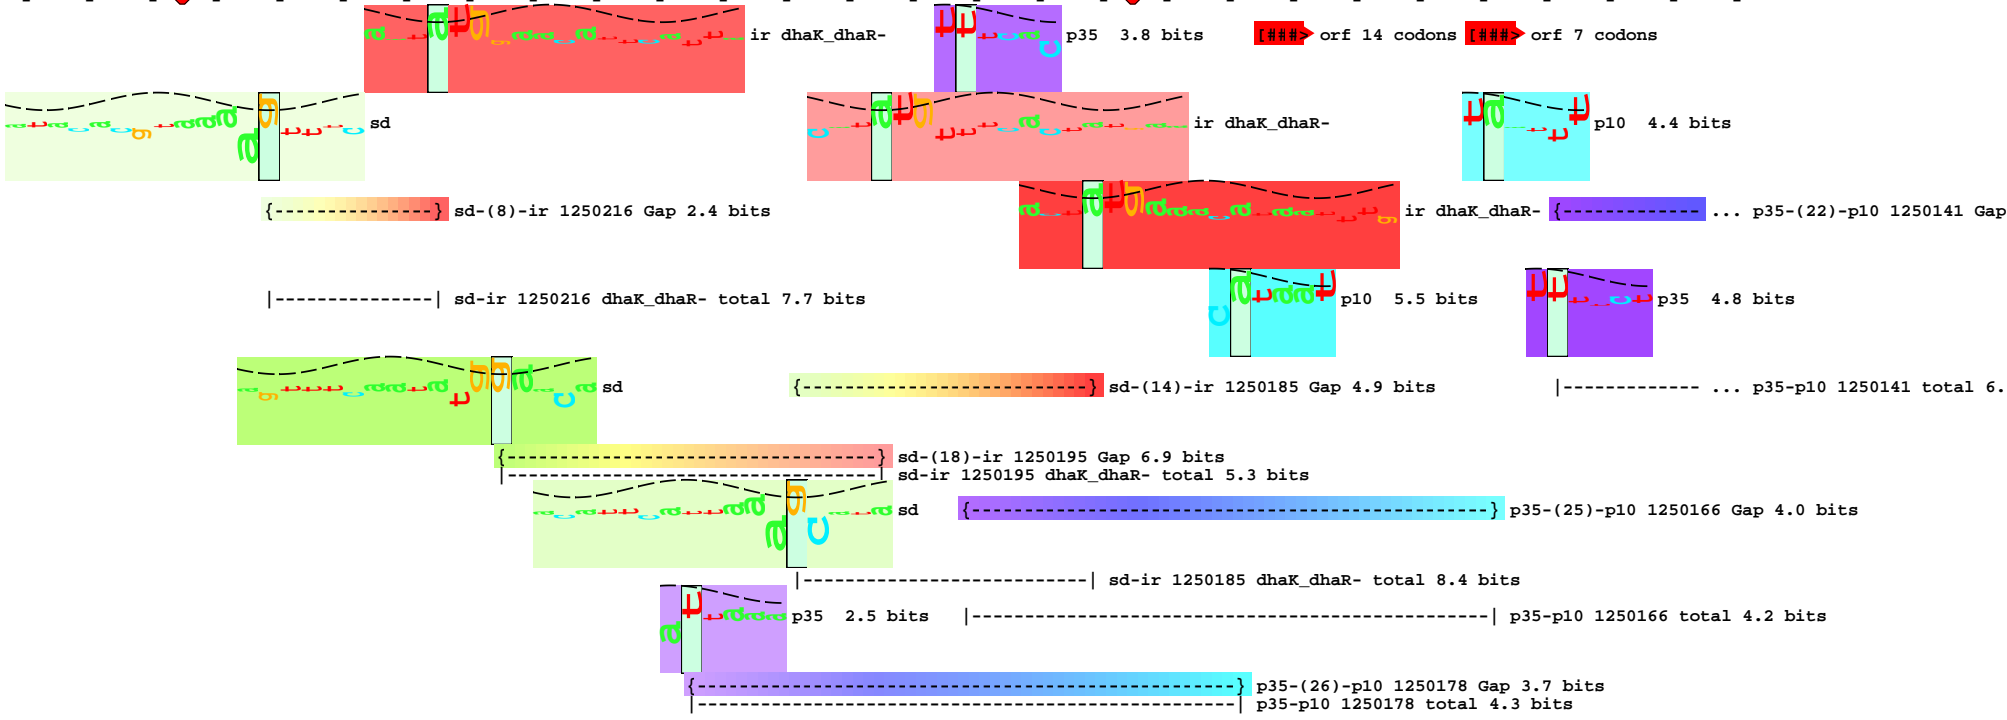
ir dhaK_dhaR-

p35 3.8 bits

[###> orf 14 codons [###> orf 7 codons

sd

ir dhaK_dhaR-

p10 4.4 bits

{---------------} sd-(8)-ir 1250216 Gap 2.4 bits

ir dhaK_dhaR-

{------------- ... p35-(22)-p10 1250141 Gap

|---------------| sd-ir 1250216 dhaK_dhaR- total 7.7 bits

p10 5.5 bits

p35 4.8 bits

sd

{----------------------------} sd-(14)-ir 1250185 Gap 4.9 bits

|------------- ... p35-p10 1250141 total 6.

{-----------------------------------} sd-(18)-ir 1250195 Gap 6.9 bits

|-----------------------------------| sd-ir 1250195 dhaK_dhaR- total 5.3 bits

sd

{-----------------------------------------------------} p35-(25)-p10 1250166 Gap 4.0 bits

|---------------------------| sd-ir 1250185 dhaK_dhaR- total 8.4 bits

p35 2.5 bits

|-----------------------------------------------------| p35-p10 1250166 total 4.2 bits

{-----------------------------------------------------} p35-(26)-p10 1250178 Gap 3.7 bits

|-----------------------------------------------------| p35-p10 1250178 total 4.3 bits